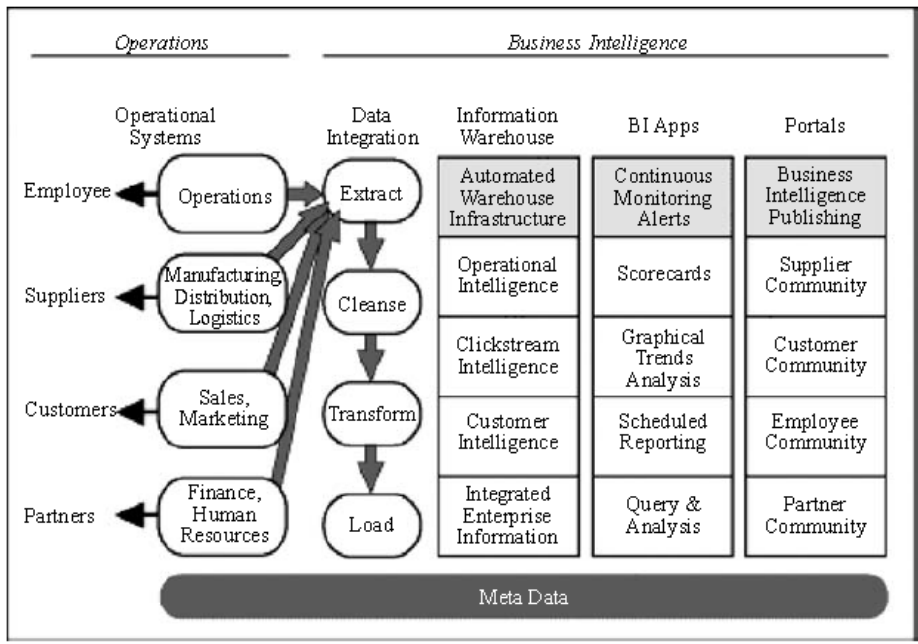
Operations

Business Intelligence

Operational Systems

Data Integration

Information Warehouse

BI Apps

Portals

Employee

Operations

Suppliers

Manufacturing, Distribution, Logistics

Customers

Sales, Marketing

Partners

Finance, Human Resources

Extract

Cleanse

Transform

Load

| Information Warehouse | BI Apps | Portals |
|---|---|---|
| Automated Warehouse Infrastructure | Continuous Monitoring Alerts | Business Intelligence Publishing |
| Operational Intelligence | Scorecards | Supplier Community |
| Clickstream Intelligence | Graphical Trends Analysis | Customer Community |
| Customer Intelligence | Scheduled Reporting | Employee Community |
| Integrated Enterprise Information | Query & Analysis | Partner Community |

Meta Data